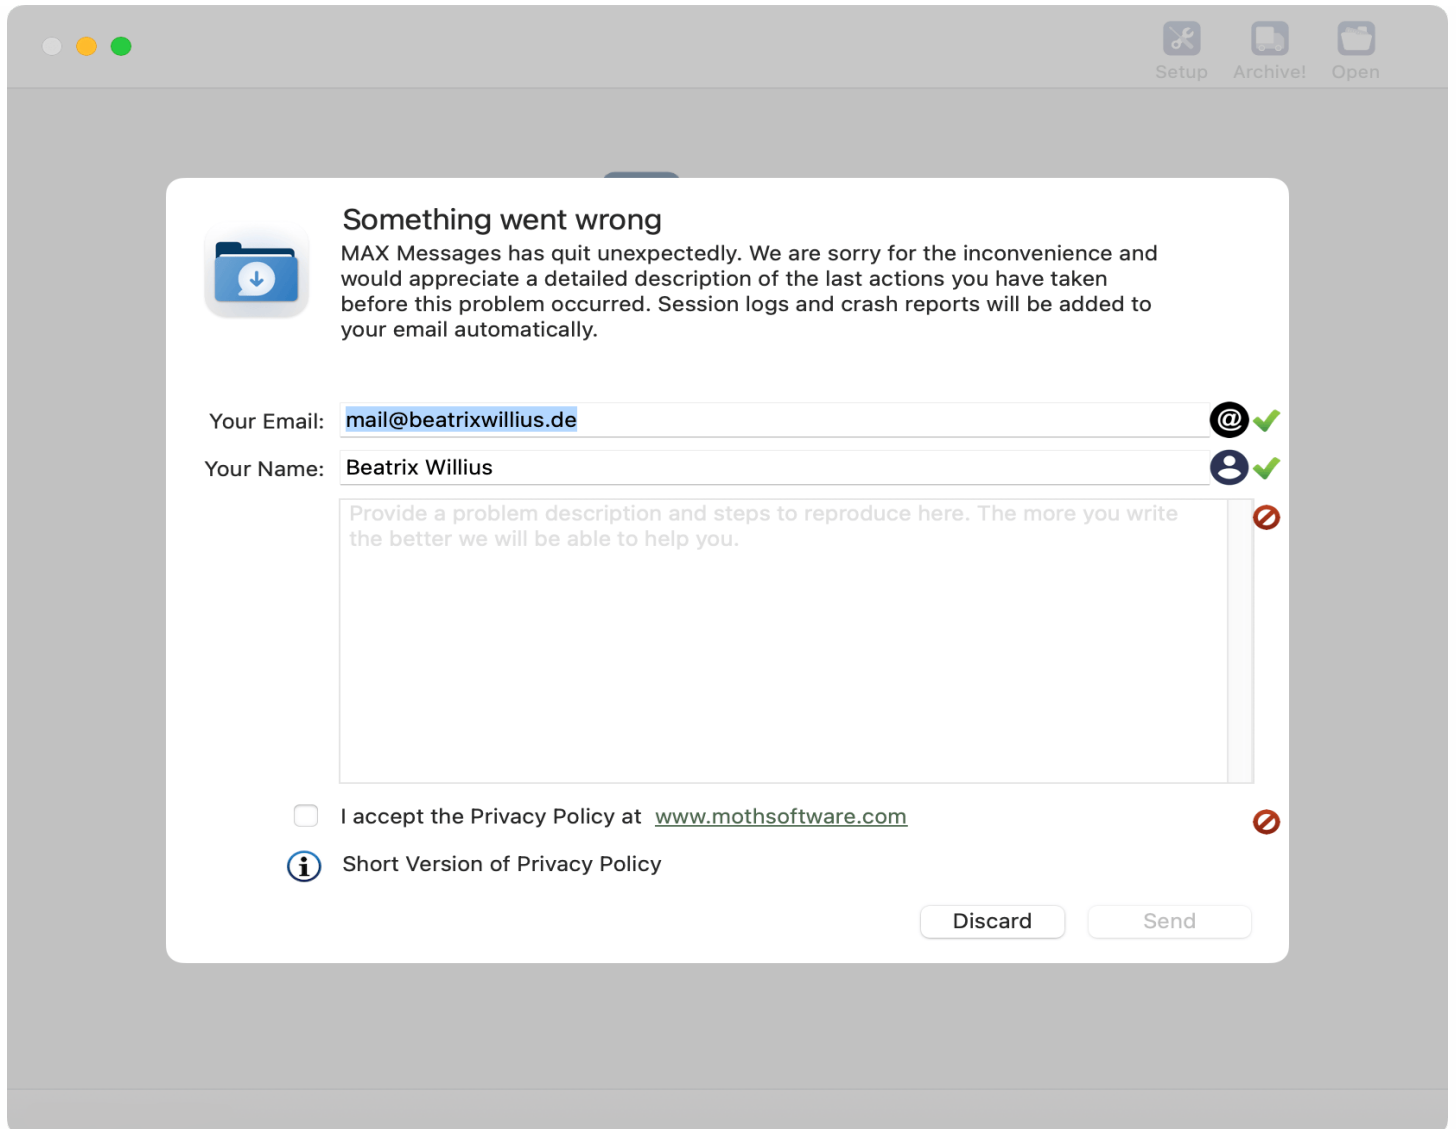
Setup Archive! Open

Something went wrong

MAX Messages has quit unexpectedly. We are sorry for the inconvenience and would appreciate a detailed description of the last actions you have taken before this problem occurred. Session logs and crash reports will be added to your email automatically.

Your Email: mail@beatrixwillius.de

Your Name: Beatrix Willius

Provide a problem description and steps to reproduce here. The more you write the better we will be able to help you.

I accept the Privacy Policy at www.mothsoftware.com

Short Version of Privacy Policy

Discard Send